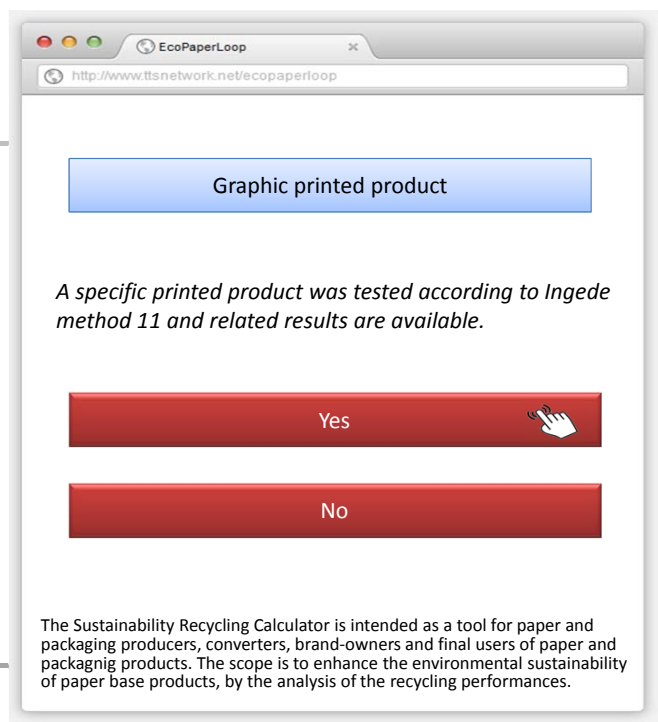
EcoPaperLoop

http://www.ttsnetwork.net/ecopaperloop

Graphic printed product

A specific printed product was tested according to Ingede method 11 and related results are available.

Yes

No

The Sustainability Recycling Calculator is intended as a tool for paper and packaging producers, converters, brand-owners and final users of paper and packagnig products. The scope is to enhance the environmental sustainability of paper base products, by the analysis of the recycling performances.